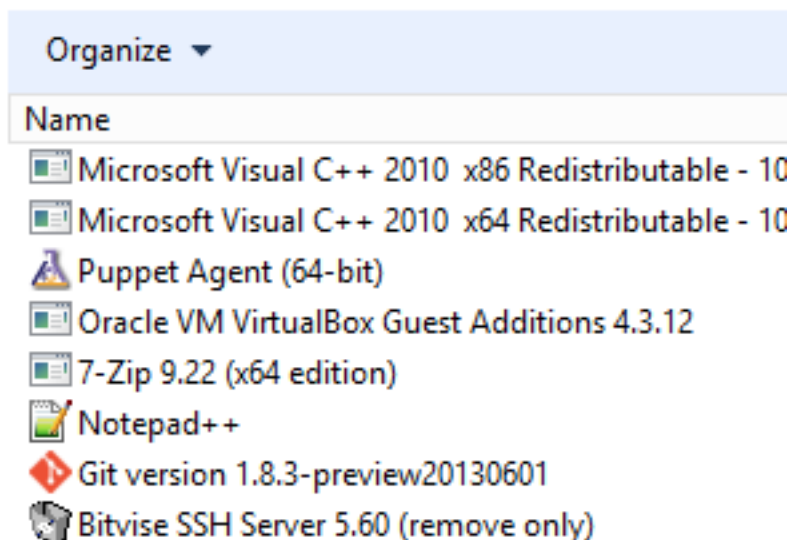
Organize ▾

Name

Microsoft Visual C++ 2010 x86 Redistributable - 10

Microsoft Visual C++ 2010 x64 Redistributable - 10

Puppet Agent (64-bit)

Oracle VM VirtualBox Guest Additions 4.3.12

7-Zip 9.22 (x64 edition)

Notepad++

Git version 1.8.3-preview20130601

Bitvise SSH Server 5.60 (remove only)